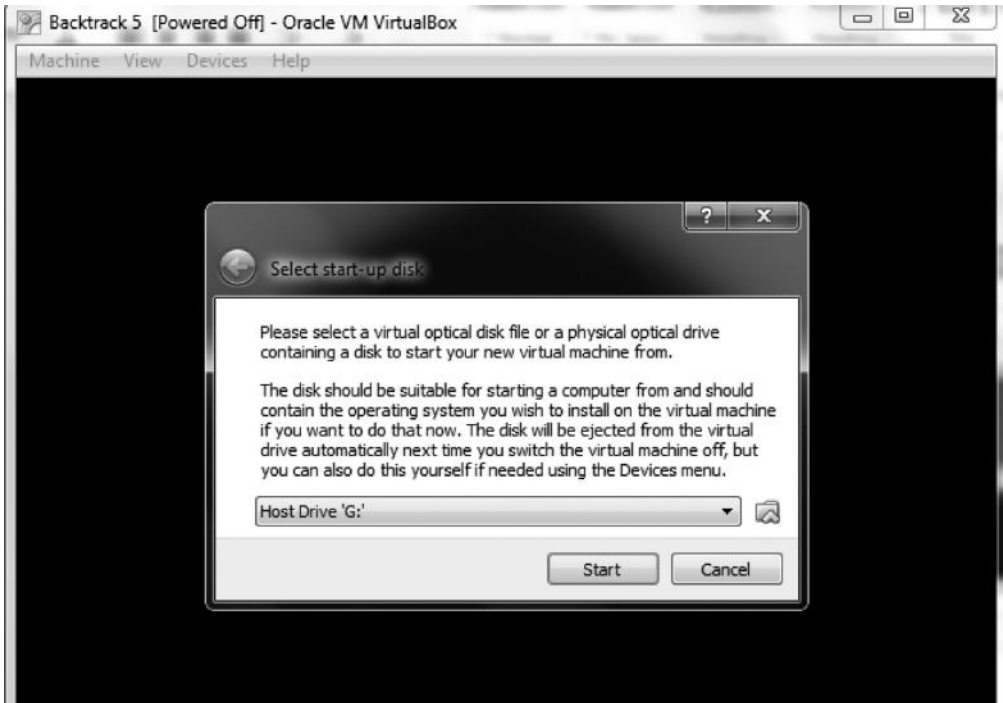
Backtrack 5 [Powered Off] - Oracle VM VirtualBox

Machine View Devices Help

?

Select start-up disk

Please select a virtual optical disk file or a physical optical drive containing a disk to start your new virtual machine from.

The disk should be suitable for starting a computer from and should contain the operating system you wish to install on the virtual machine if you want to do that now. The disk will be ejected from the virtual drive automatically next time you switch the virtual machine off, but you can also do this yourself if needed using the Devices menu.

Host Drive 'G:'

Start Cancel